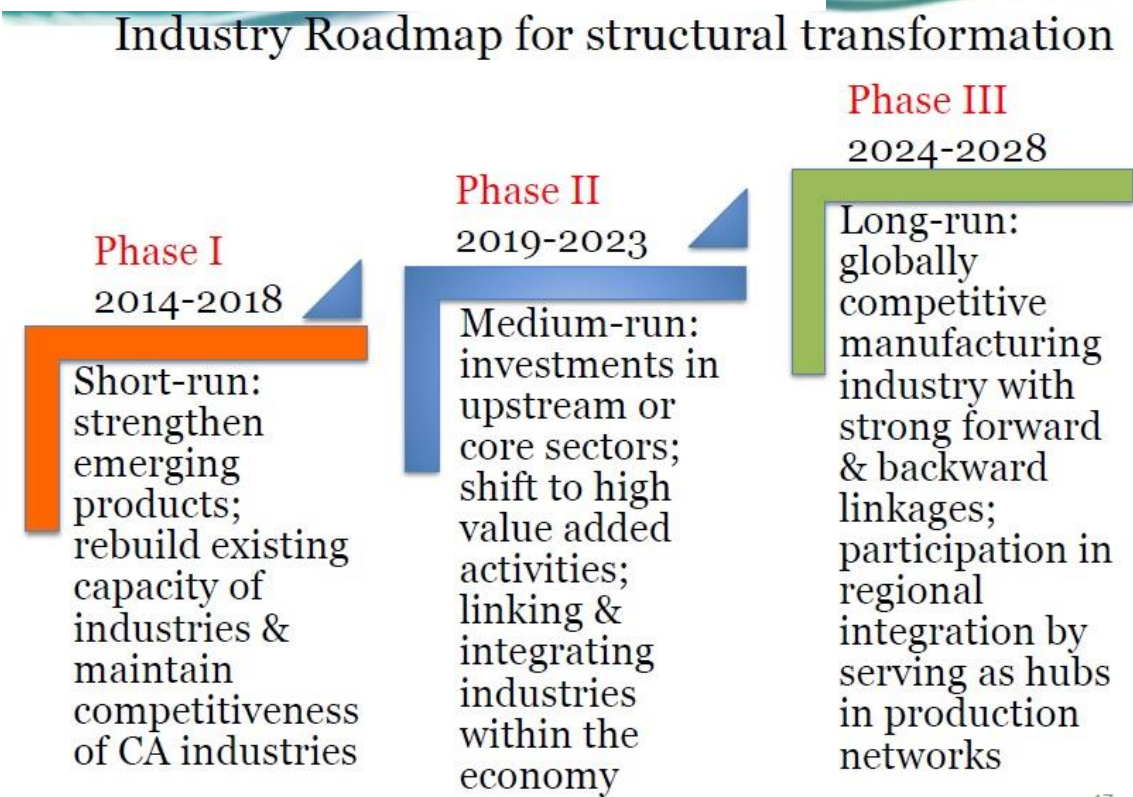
Industry Roadmap for structural transformation

Phase I
2014-2018

Short-run: strengthen emerging products; rebuild existing capacity of industries & maintain competitiveness of CA industries

Phase II
2019-2023

Medium-run: investments in upstream or core sectors; shift to high value added activities; linking & integrating industries within the economy

Phase III
2024-2028

Long-run: globally competitive manufacturing industry with strong forward & backward linkages; participation in regional integration by serving as hubs in production networks

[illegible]